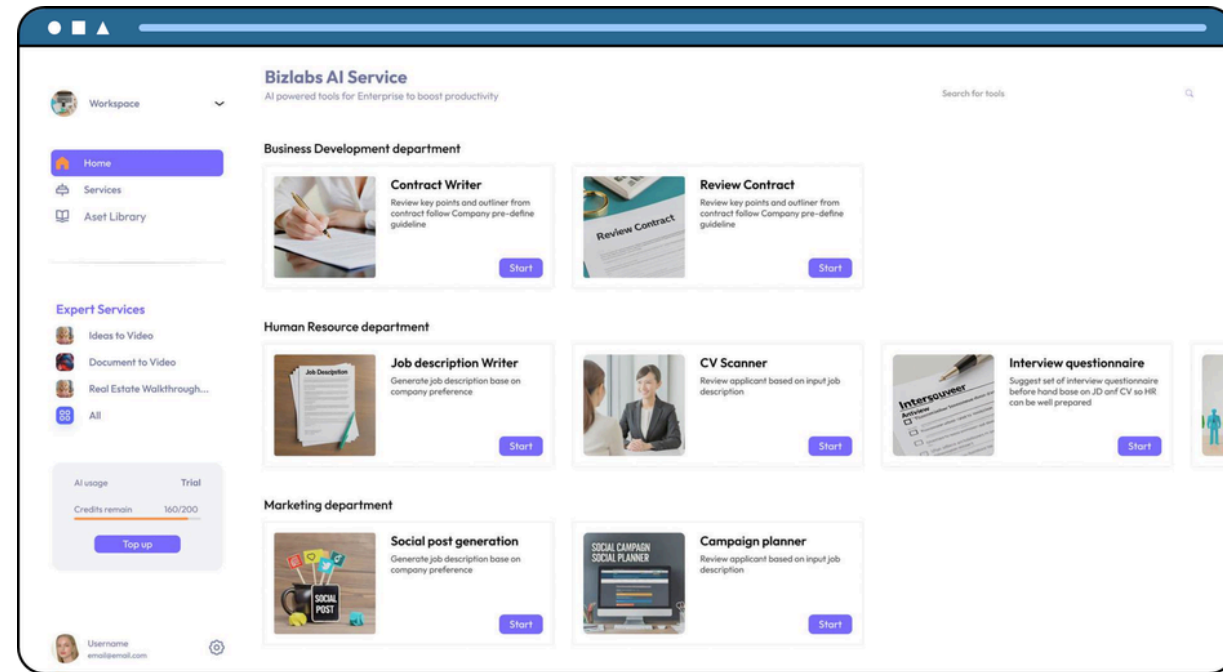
Workspace

Home
Services
Aset Library

Expert Services
Ideas to Video
Document to Video
Real Estate Walkthrough...
All

AI usage Trial
Credits remain 160/200
Top up

Username
email@email.com

Bizlabs AI Service
AI powered tools for Enterprise to boost productivity

Search for tools

Business Development department

Contract Writer
Review key points and outliner from contract follow Company pre-define guideline
Start

Review Contract
Review Contract
Review key points and outliner from contract follow Company pre-define guideline
Start

Human Resource department

Job Description
Job description Writer
Generate job description base on company preference
Start

CV Scanner
Review applicant based on input job description
Start

Intersouveer
Interview questionnaire
Suggest set of interview questionnaire before hand base on JD anf CV so HR can be well prepared
Start

Marketing department

SOCIAL POST
Social post generation
Generate job description base on company preference
Start

SOCIAL CAMPAGN SOCIAL PLANNER
Campaign planner
Review applicant based on input job description
Start